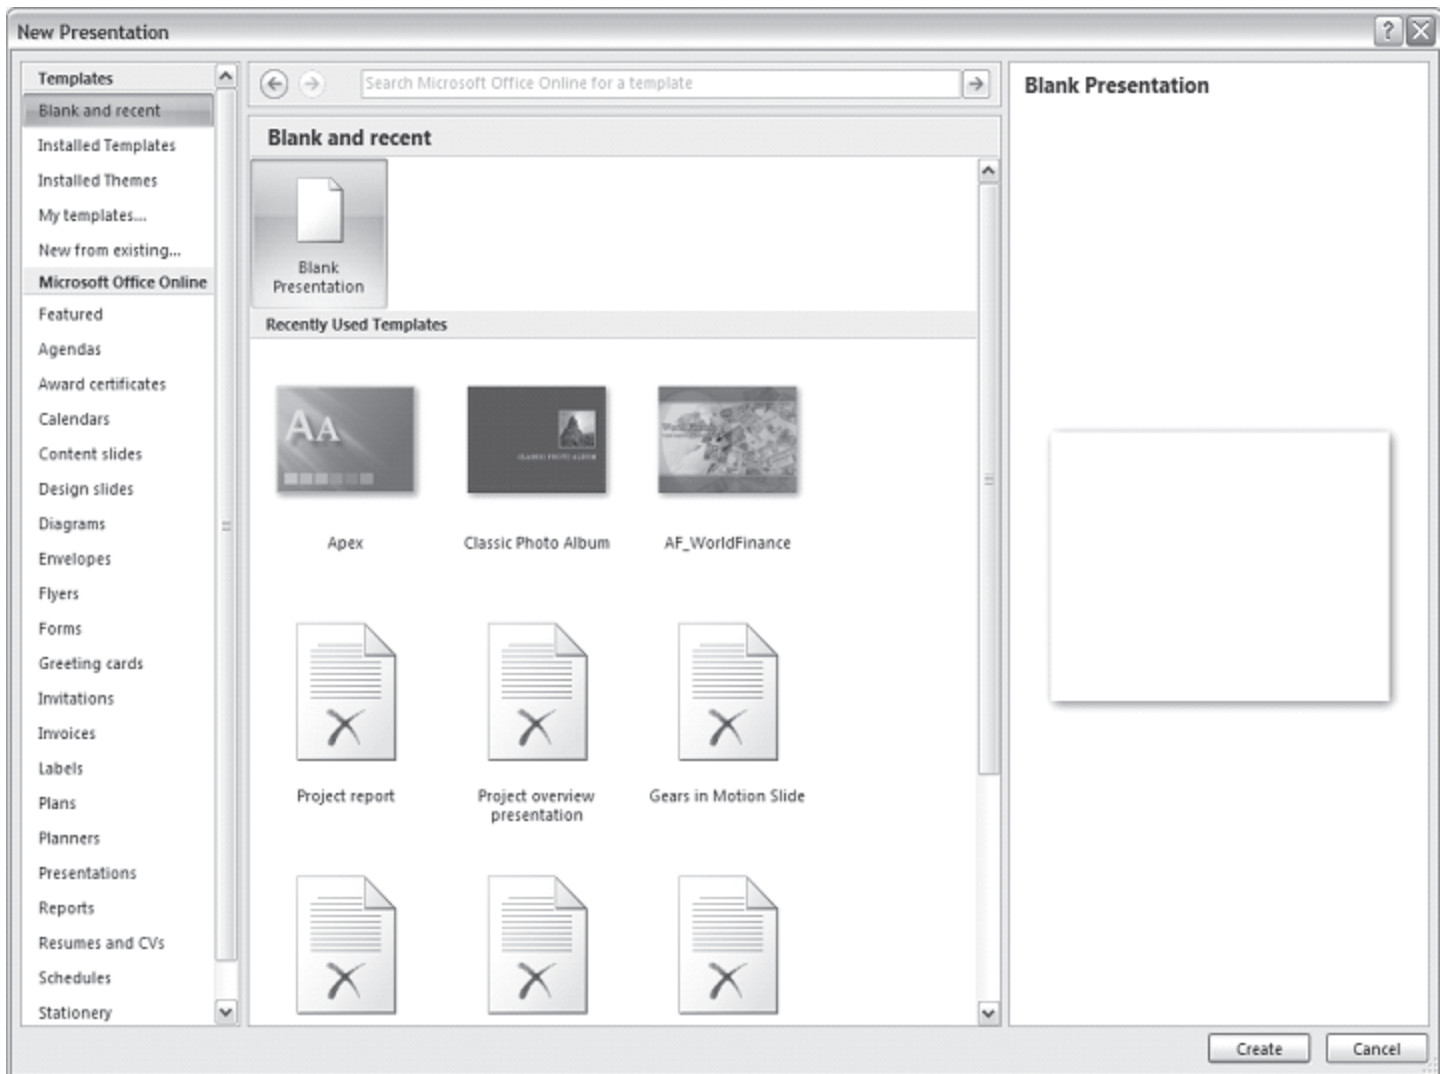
New Presentation

?

Templates
Blank and recent
Installed Templates
Installed Themes
My templates...
New from existing...
Microsoft Office Online
Featured
Agendas
Award certificates
Calendars
Content slides
Design slides
Diagrams
Envelopes
Flyers
Forms
Greeting cards
Invitations
Invoices
Labels
Plans
Planners
Presentations
Reports
Resumes and CVs
Schedules
Stationery

Search Microsoft Office Online for a template

Blank and recent

Blank Presentation

Recently Used Templates

Aa

Apex

Classic Photo Album

AF_WorldFinance

Project report

Project overview presentation

Gears in Motion Slide

Blank Presentation

Create

Cancel